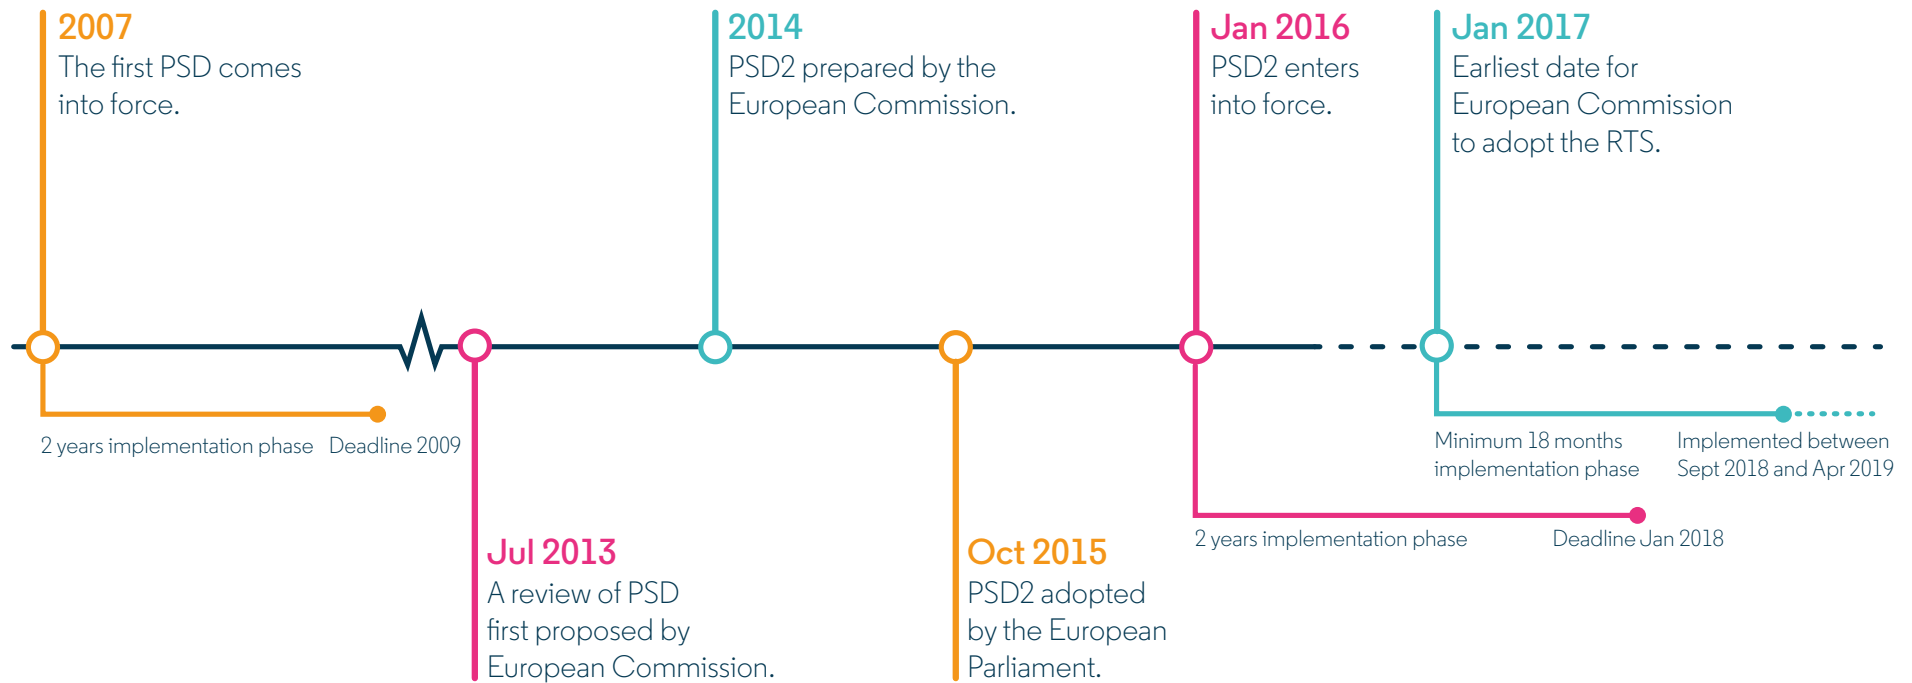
2007
The first PSD comes into force.

2014
PSD2 prepared by the European Commission.

Jan 2016
PSD2 enters into force.

Jan 2017
Earliest date for European Commission to adopt the RTS.

2 years implementation phase Deadline 2009

Minimum 18 months implementation phase

Implemented between Sept 2018 and Apr 2019

2 years implementation phase Deadline Jan 2018

Jul 2013
A review of PSD first proposed by European Commission.

Oct 2015
PSD2 adopted by the European Parliament.